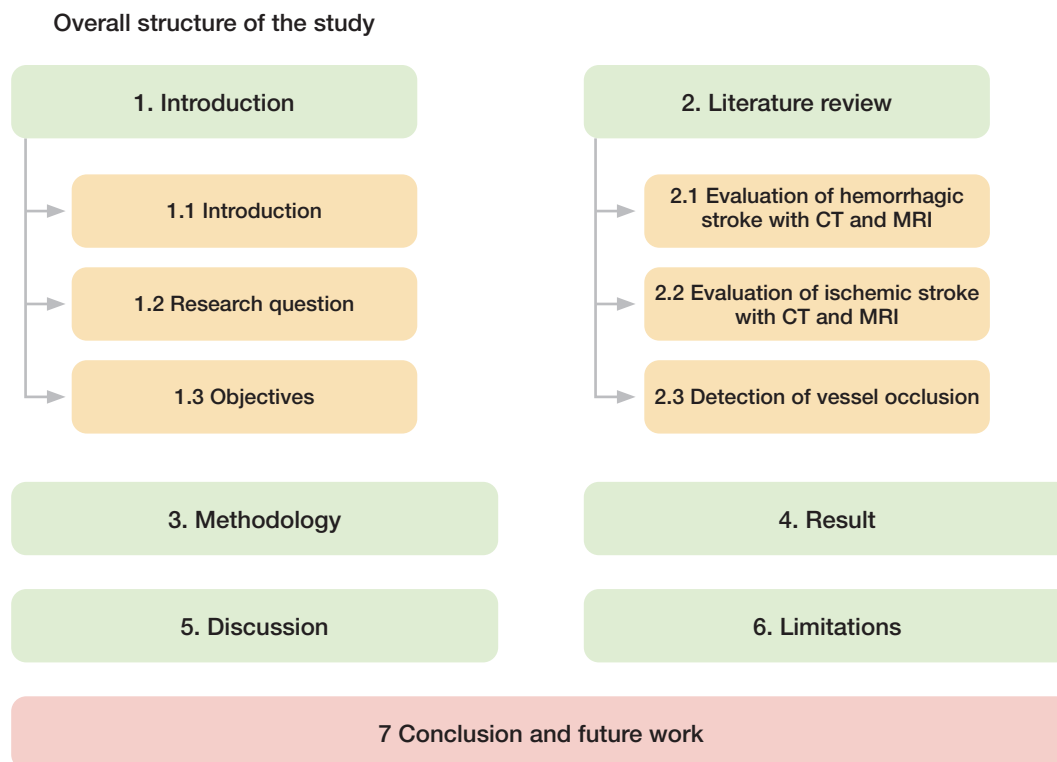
Overall structure of the study

1. Introduction

1.1 Introduction

1.2 Research question

1.3 Objectives

2. Literature review

2.1 Evaluation of hemorrhagic stroke with CT and MRI

2.2 Evaluation of ischemic stroke with CT and MRI

2.3 Detection of vessel occlusion

3. Methodology

4. Result

5. Discussion

6. Limitations

7 Conclusion and future work